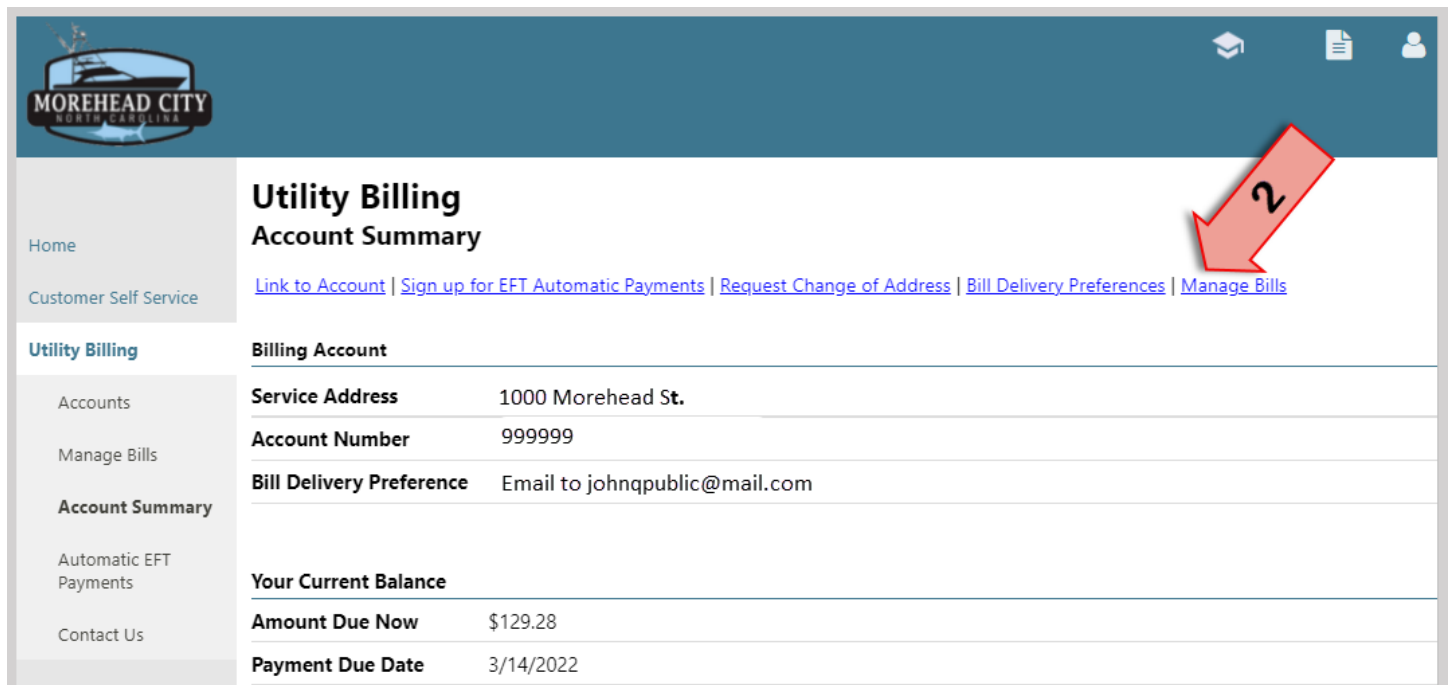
MOREHEAD CITY
NORTH CAROLINA

Home

Customer Self Service

Utility Billing

Accounts

Manage Bills

Account Summary

Automatic EFT Payments

Contact Us

Utility Billing
Account Summary

2

Link to Account | Sign up for EFT Automatic Payments | Request Change of Address | Bill Delivery Preferences | Manage Bills

Billing Account

| Service Address | 1000 Morehead St. |
|---|---|
| Account Number | 999999 |
| Bill Delivery Preference | Email to johnqpublic@mail.com |

Your Current Balance

| Amount Due Now | $129.28 |
|---|---|
| Payment Due Date | 3/14/2022 |